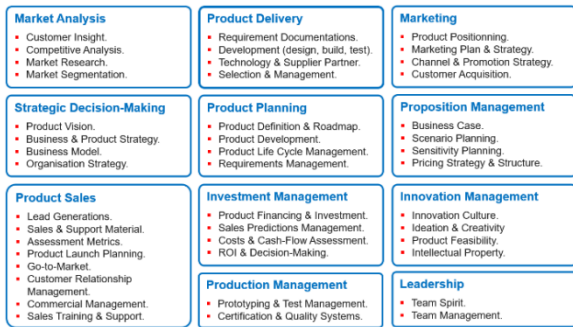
Market Analysis
- Customer Insight.
- Competitive Analysis.
- Market Research.
- Market Segmentation.

Strategic Decision-Making
- Product Vision.
- Business & Product Strategy.
- Business Model.
- Organisation Strategy.

Product Sales
- Lead Generations.
- Sales & Support Material.
- Assessment Metrics.
- Product Launch Planning.
- Go-to-Market.
- Customer Relationship Management.
- Commercial Management.
- Sales Training & Support.

Product Delivery
- Requirement Documentations.
- Development (design, build, test).
- Technology & Supplier Partner.
- Selection & Management.

Product Planning
- Product Definition & Roadmap.
- Product Development.
- Product Life Cycle Management.
- Requirements Management.

Investment Management
- Product Financing & Investment.
- Sales Predictions Management.
- Costs & Cash-Flow Assessment.
- ROI & Decision-Making.

Production Management
- Prototyping & Test Management.
- Certification & Quality Systems.

Marketing
- Product Positionning.
- Marketing Plan & Strategy.
- Channel & Promotion Strategy.
- Customer Acquisition.

Proposition Management
- Business Case.
- Scenario Planning.
- Sensitivity Planning.
- Pricing Strategy & Structure.

Innovation Management
- Innovation Culture.
- Ideation & Creativity
- Product Feasibility.
- Intellectual Property.

Leadership
- Team Spirit.
- Team Management.